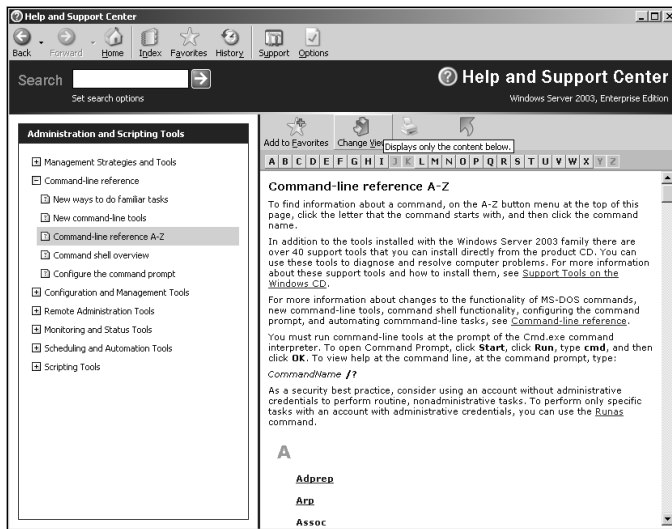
Help and Support Center

Back Forward Home Index Favorites History Support Options

Search

Set search options

Help and Support Center

Windows Server 2003, Enterprise Edition

Administration and Scripting Tools

Management Strategies and Tools

Command-line reference

New ways to do familiar tasks

New command-line tools

Command-line reference A-Z

Command shell overview

Configure the command prompt

Configuration and Management Tools

Remote Administration Tools

Monitoring and Status Tools

Scheduling and Automation Tools

Scripting Tools

Add to Favorites Change View Displays only the content below.

A B C D E F G H I J K L M N O P Q R S T U V W X Y Z

Command-line reference A-Z

To find information about a command, on the A-Z button menu at the top of this page, click the letter that the command starts with, and then click the command name.

In addition to the tools installed with the Windows Server 2003 family there are over 40 support tools that you can install directly from the product CD. You can use these tools to diagnose and resolve computer problems. For more information about these support tools and how to install them, see Support Tools on the Windows CD.

For more information about changes to the functionality of MS-DOS commands, new command-line tools, command shell functionality, configuring the command prompt, and automating commmand-line tasks, see Command-line reference.

You must run command-line tools at the prompt of the Cmd.exe command interpreter. To open Command Prompt, click Start, click Run, type cmd, and then click OK. To view help at the command line, at the command prompt, type:

CommandName /?

As a security best practice, consider using an account without administrative credentials to perform routine, nonadministrative tasks. To perform only specific tasks with an account with administrative credentials, you can use the Runas command.

A

Adprep

Arp

Assoc